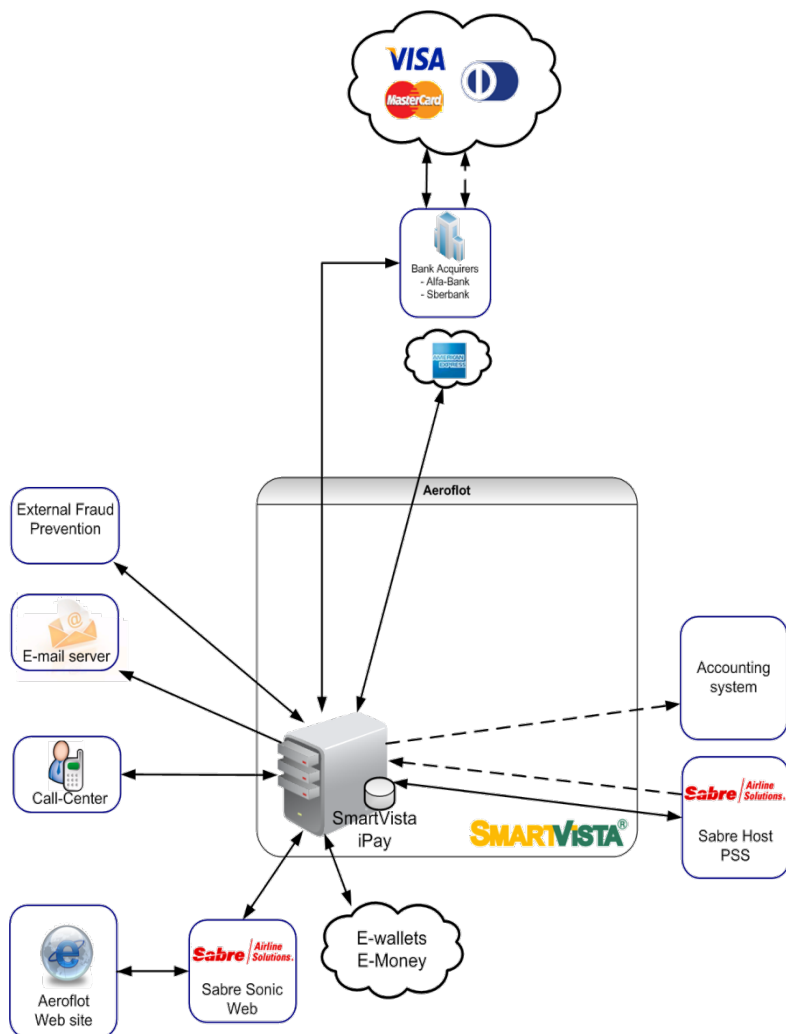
VISA
MasterCard

Bank Acquirers
- Alfa-Bank
- Sberbank

AMERICAN EXPRESS

Aeroflot

External Fraud Prevention

E-mail server

Accounting system

Call-Center

Sabre Airline Solutions.

SmartVista iPay

SMARTVISTA®

Sabre Host PSS

E-wallets
E-Money

Sabre Airline Solutions.
Sabre Sonic Web

Aeroflot Web site